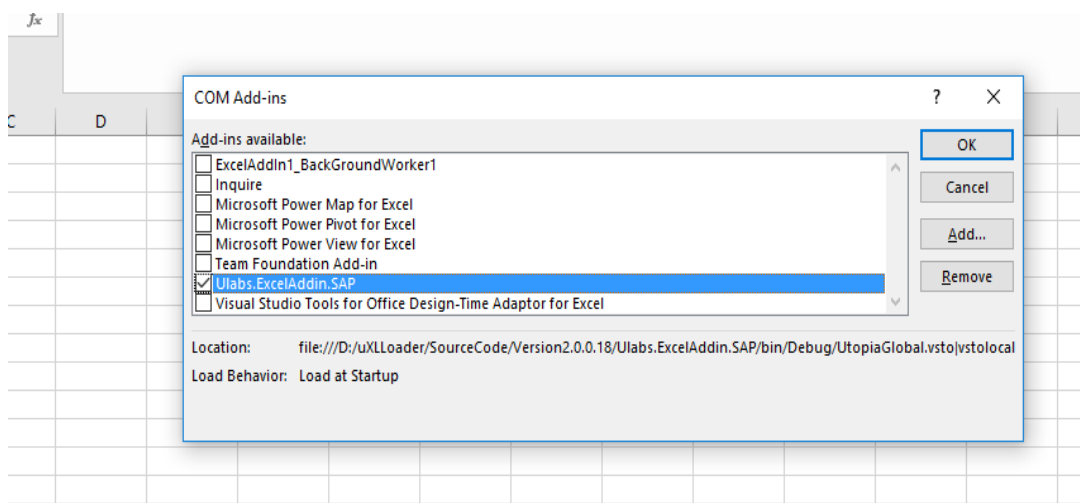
fx

C D

COM Add-ins ? X

Add-ins available:

ExcelAddIn1_BackGroundWorker1
Inquire
Microsoft Power Map for Excel
Microsoft Power Pivot for Excel
Microsoft Power View for Excel
Team Foundation Add-in
Ulabs.ExcelAddin.SAP
Visual Studio Tools for Office Design-Time Adaptor for Excel

OK
Cancel
Add...
Remove

Location: file:///D:/uXLLoader/SourceCode/Version2.0.0.18/Ulabs.ExcelAddin.SAP/bin/Debug/UtopiaGlobal.vsto|vstolocal

Load Behavior: Load at Startup